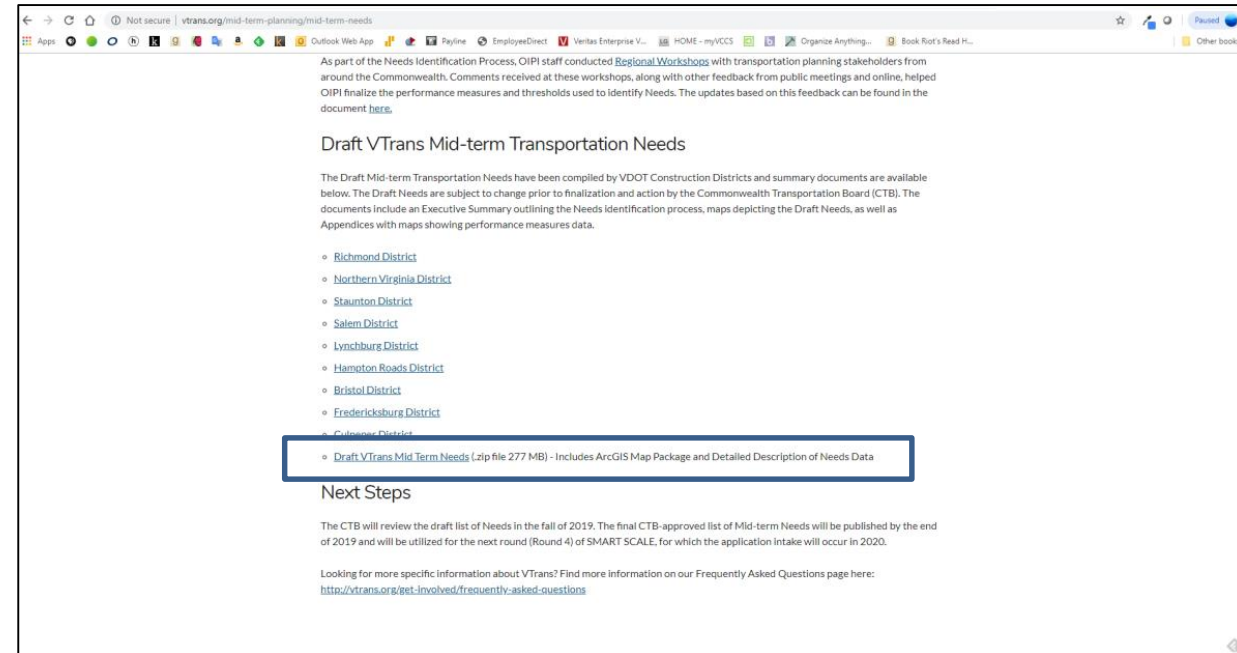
Not secure | vtrans.org/mid-term-planning/mid-term-needs

Apps Outlook Web App Payline EmployeeDirect Veritas Enterprise V... HOME - myVCCS Organize Anything... Book Riot's Read H... Other book

Paused

As part of the Needs Identification Process, OIPI staff conducted Regional Workshops with transportation planning stakeholders from around the Commonwealth. Comments received at these workshops, along with other feedback from public meetings and online, helped OIPI finalize the performance measures and thresholds used to identify Needs. The updates based on this feedback can be found in the document here.

Draft VTrans Mid-term Transportation Needs

The Draft Mid-term Transportation Needs have been compiled by VDOT Construction Districts and summary documents are available below. The Draft Needs are subject to change prior to finalization and action by the Commonwealth Transportation Board (CTB). The documents include an Executive Summary outlining the Needs Identification process, maps depicting the Draft Needs, as well as Appendices with maps showing performance measures data.

- Richmond District
- Northern Virginia District
- Staunton District
- Salem District
- Lynchburg District
- Hampton Roads District
- Bristol District
- Fredericksburg District
- Culpeper District
- Draft VTrans Mid Term Needs (.zip file 277 MB) - Includes ArcGIS Map Package and Detailed Description of Needs Data

Next Steps

The CTB will review the draft list of Needs in the fall of 2019. The final CTB-approved list of Mid-term Needs will be published by the end of 2019 and will be utilized for the next round (Round 4) of SMART SCALE, for which the application intake will occur in 2020.

Looking for more specific information about VTrans? Find more information on our Frequently Asked Questions page here: http://vtrans.org/get-involved/frequently-asked-questions